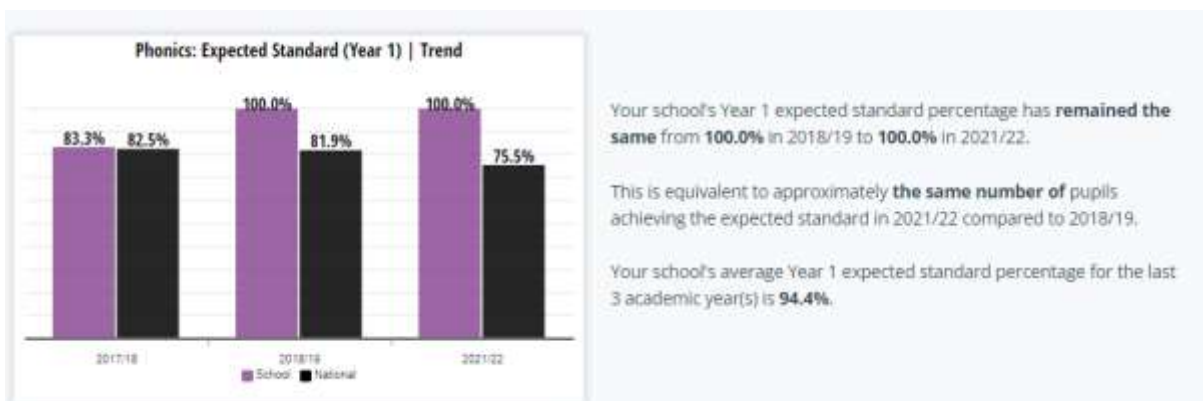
Phonics: Expected Standard (Year 1) | Trend

83.3% 82.5%
100.0% 81.9%
100.0% 75.5%

2017/18
2018/19
2021/22

School National

Your school's Year 1 expected standard percentage has **remained the same** from **100.0%** in 2018/19 to **100.0%** in 2021/22.

This is equivalent to approximately **the same number of** pupils achieving the expected standard in 2021/22 compared to 2018/19.

Your school's average Year 1 expected standard percentage for the last 3 academic year(s) is **94.4%**.